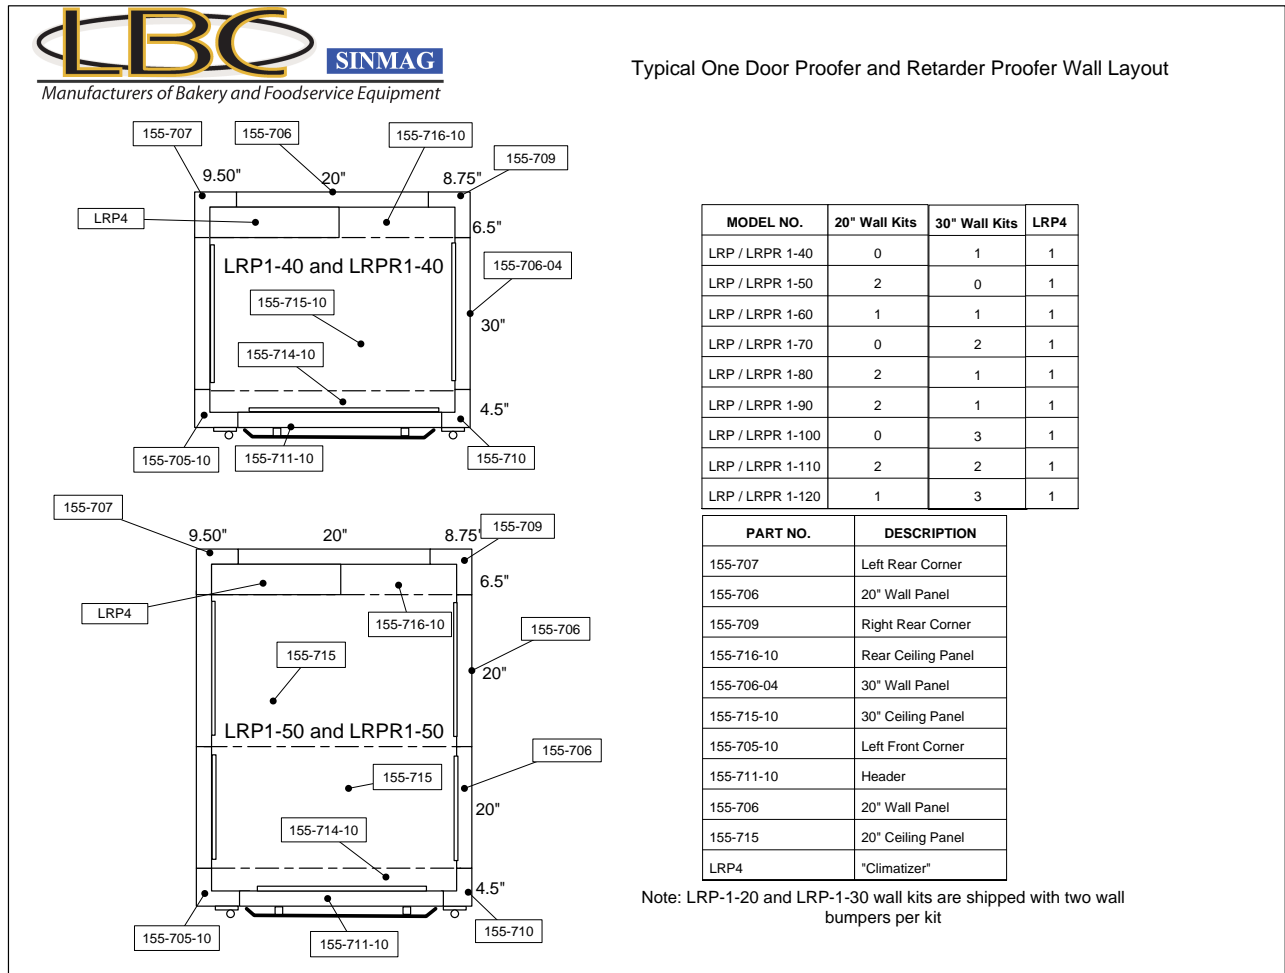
LBC SINMAG
Manufacturers of Bakery and Foodservice Equipment

Typical One Door Proofer and Retarder Proofer Wall Layout

155-707
155-706
155-716-10
155-709
9.50"
20"
8.75"
LRP4
6.5"
LRP1-40 and LRPR1-40
155-706-04
155-715-10
30"
155-714-10
4.5"
155-705-10
155-711-10
155-710

155-707
9.50"
20"
8.75"
155-709
6.5"
LRP4
155-716-10
155-706
155-715
20"
LRP1-50 and LRPR1-50
155-706
155-715
20"
155-714-10
4.5"
155-705-10
155-711-10
155-710

| MODEL NO. | 20" Wall Kits | 30" Wall Kits | LRP4 |
|---|---|---|---|
| LRP / LRPR 1-40 | 0 | 1 | 1 |
| LRP / LRPR 1-50 | 2 | 0 | 1 |
| LRP / LRPR 1-60 | 1 | 1 | 1 |
| LRP / LRPR 1-70 | 0 | 2 | 1 |
| LRP / LRPR 1-80 | 2 | 1 | 1 |
| LRP / LRPR 1-90 | 2 | 1 | 1 |
| LRP / LRPR 1-100 | 0 | 3 | 1 |
| LRP / LRPR 1-110 | 2 | 2 | 1 |
| LRP / LRPR 1-120 | 1 | 3 | 1 |

| PART NO. | DESCRIPTION |
|---|---|
| 155-707 | Left Rear Corner |
| 155-706 | 20" Wall Panel |
| 155-709 | Right Rear Corner |
| 155-716-10 | Rear Ceiling Panel |
| 155-706-04 | 30" Wall Panel |
| 155-715-10 | 30" Ceiling Panel |
| 155-705-10 | Left Front Corner |
| 155-711-10 | Header |
| 155-706 | 20" Wall Panel |
| 155-715 | 20" Ceiling Panel |
| LRP4 | "Climatizer" |

Note: LRP-1-20 and LRP-1-30 wall kits are shipped with two wall bumpers per kit